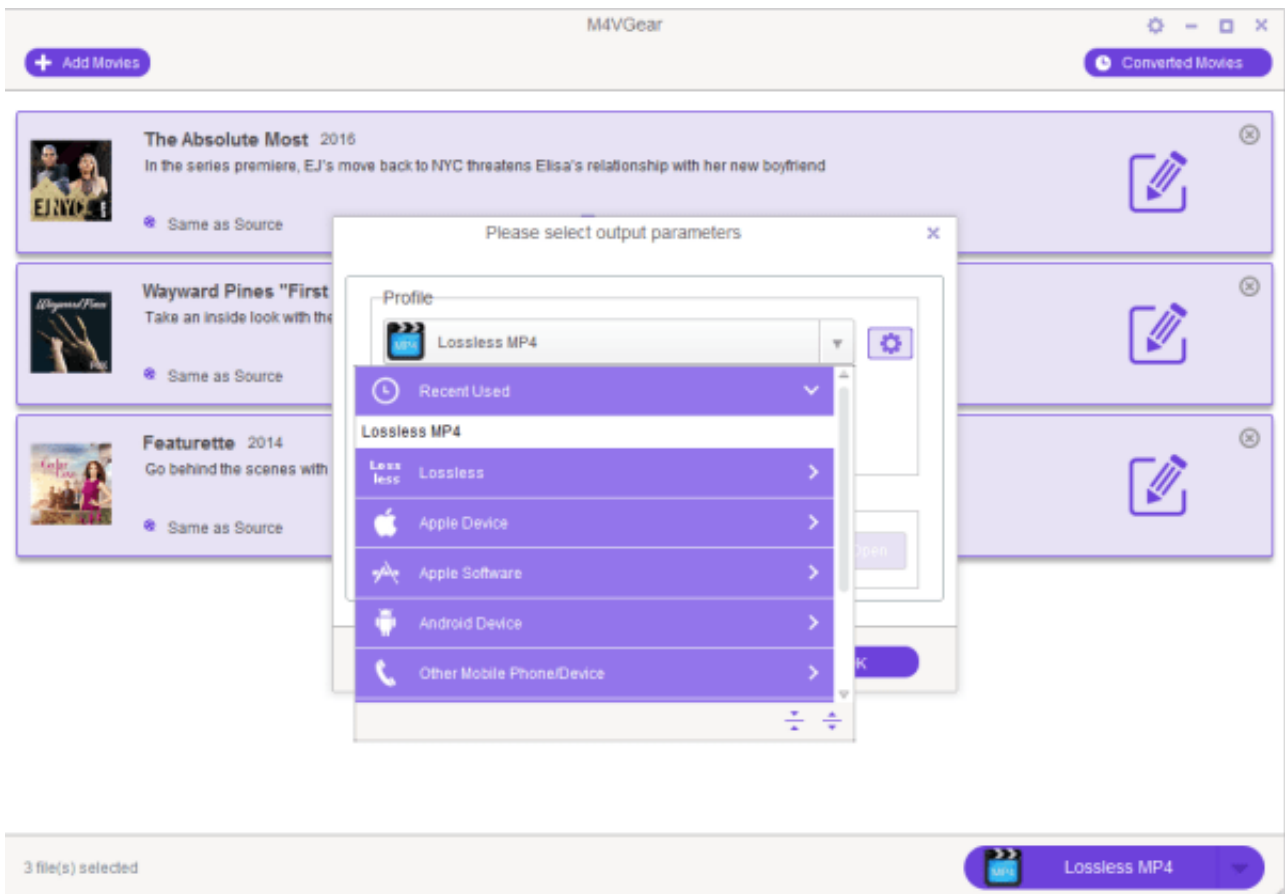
M4VGear

Add Movies

Converted Movies

The Absolute Most 2016

In the series premiere, EJ's move back to NYC threatens Elisa's relationship with her new boyfriend

Same as Source

Wayward Pines "First

Take an inside look with the

Same as Source

Featurette 2014

Go behind the scenes with

Same as Source

Please select output parameters

Profile

Lossless MP4

Recent Used

Lossless MP4

Lossless

Apple Device

Apple Software

Android Device

Other Mobile Phone/Device

3 file(s) selected

Lossless MP4